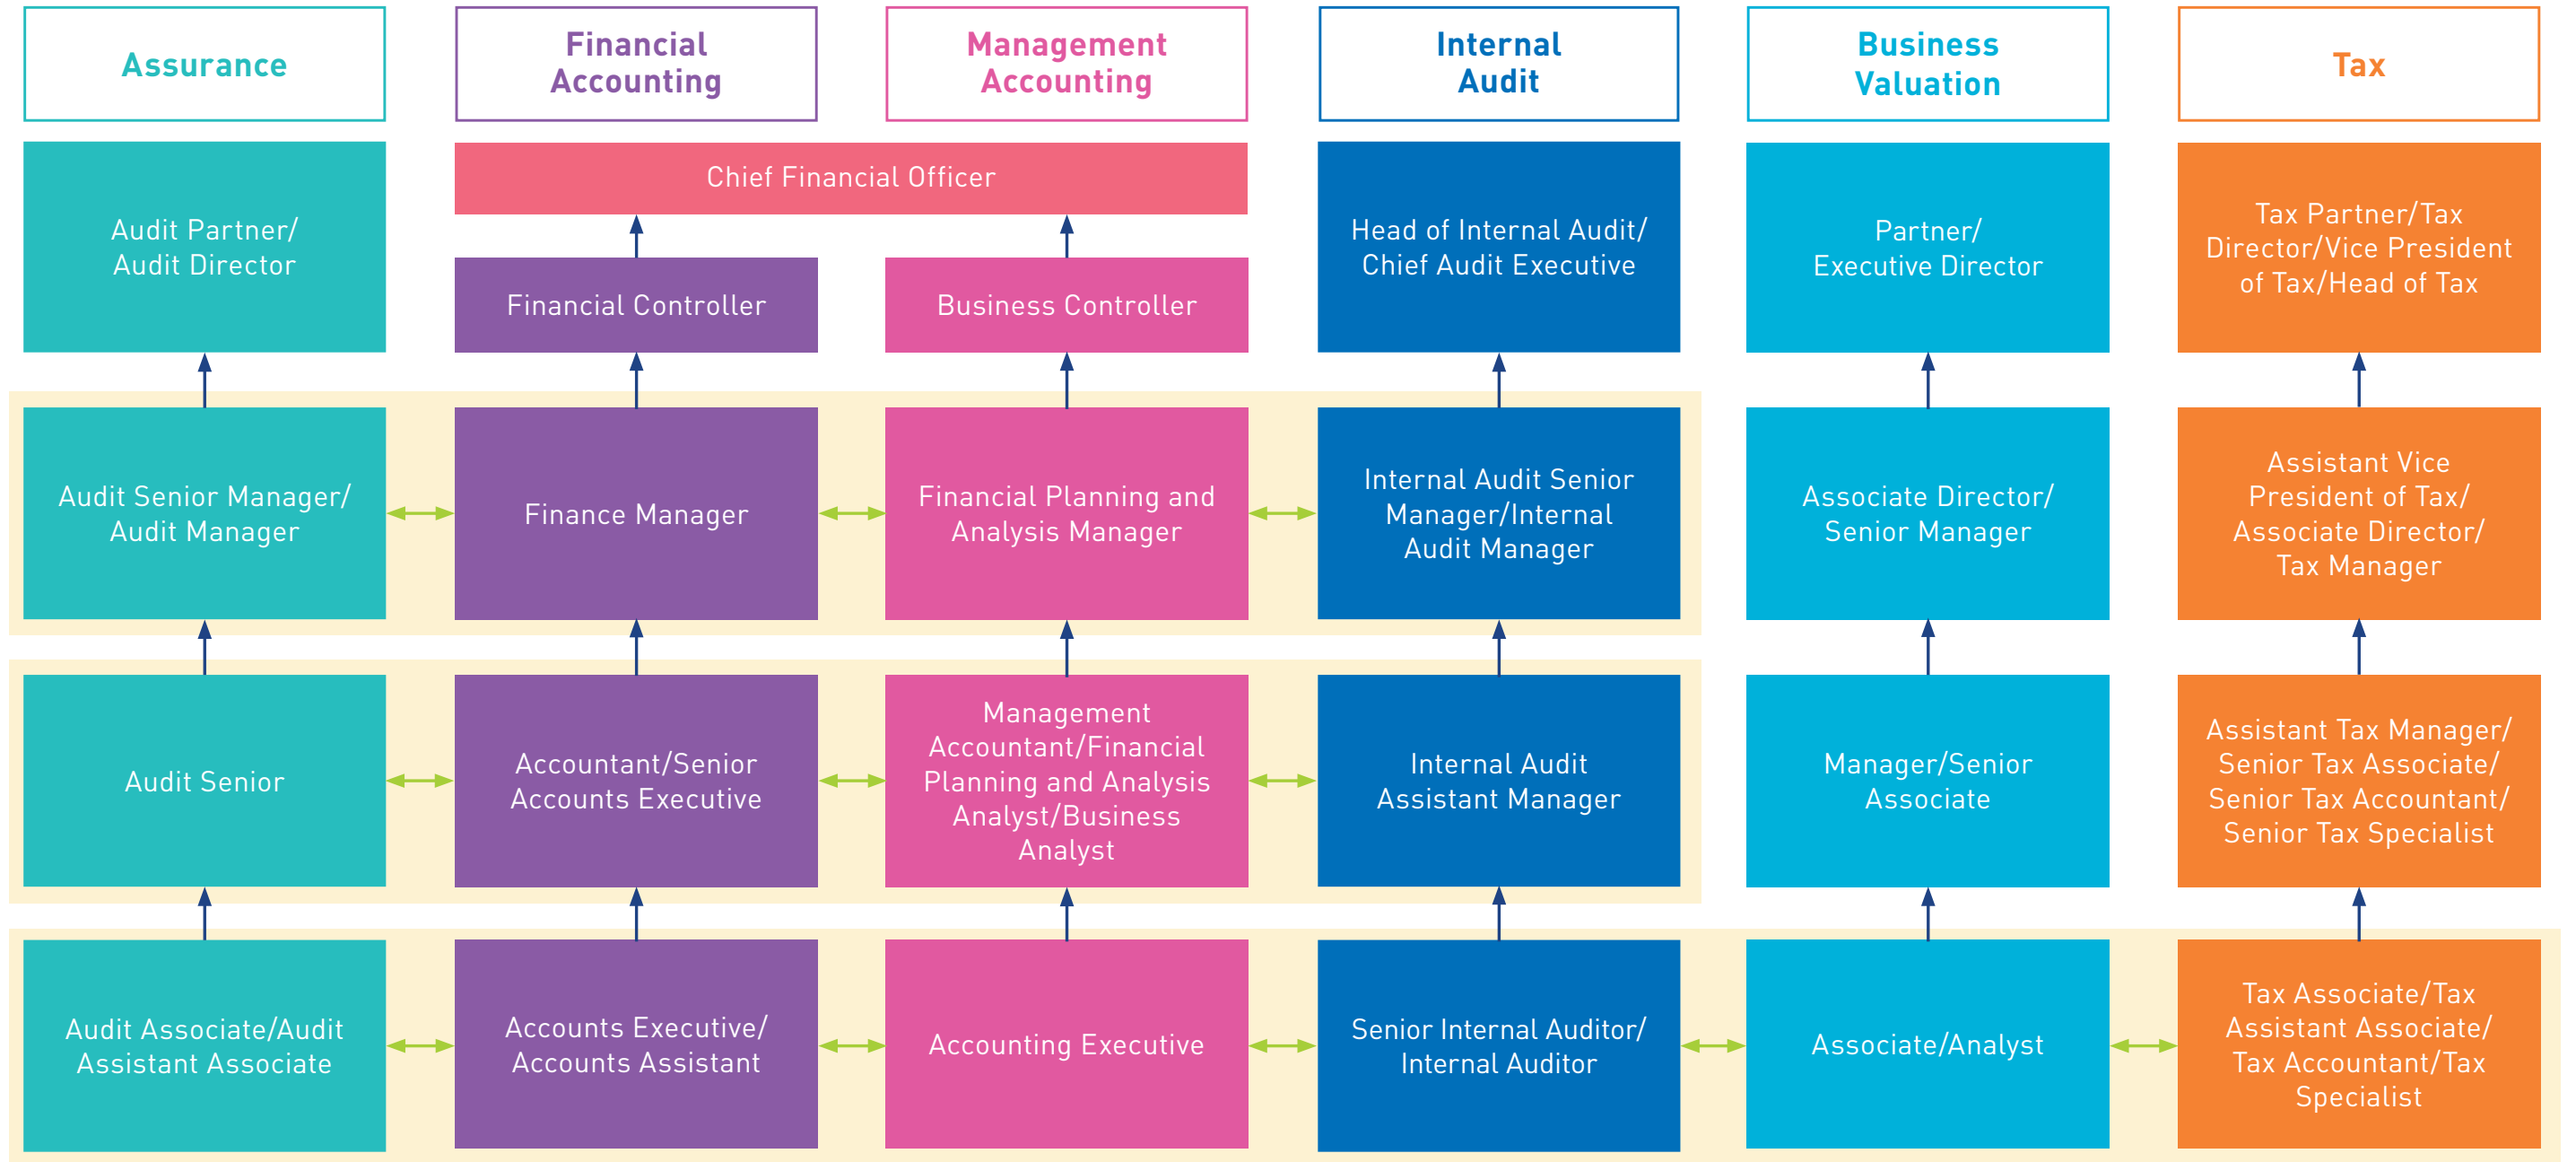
Assurance

Financial Accounting

Management Accounting

Internal Audit

Business Valuation

Tax

Chief Financial Officer

Audit Partner/ Audit Director

Financial Controller

Business Controller

Head of Internal Audit/ Chief Audit Executive

Partner/ Executive Director

Tax Partner/Tax Director/Vice President of Tax/Head of Tax

Audit Senior Manager/ Audit Manager

Finance Manager

Financial Planning and Analysis Manager

Internal Audit Senior Manager/Internal Audit Manager

Associate Director/ Senior Manager

Assistant Vice President of Tax/ Associate Director/ Tax Manager

Audit Senior

Accountant/Senior Accounts Executive

Management Accountant/Financial Planning and Analysis Analyst/Business Analyst

Internal Audit Assistant Manager

Manager/Senior Associate

Assistant Tax Manager/ Senior Tax Associate/ Senior Tax Accountant/ Senior Tax Specialist

Audit Associate/Audit Assistant Associate

Accounts Executive/ Accounts Assistant

Accounting Executive

Senior Internal Auditor/ Internal Auditor

Associate/Analyst

Tax Associate/Tax Assistant Associate/ Tax Accountant/Tax Specialist